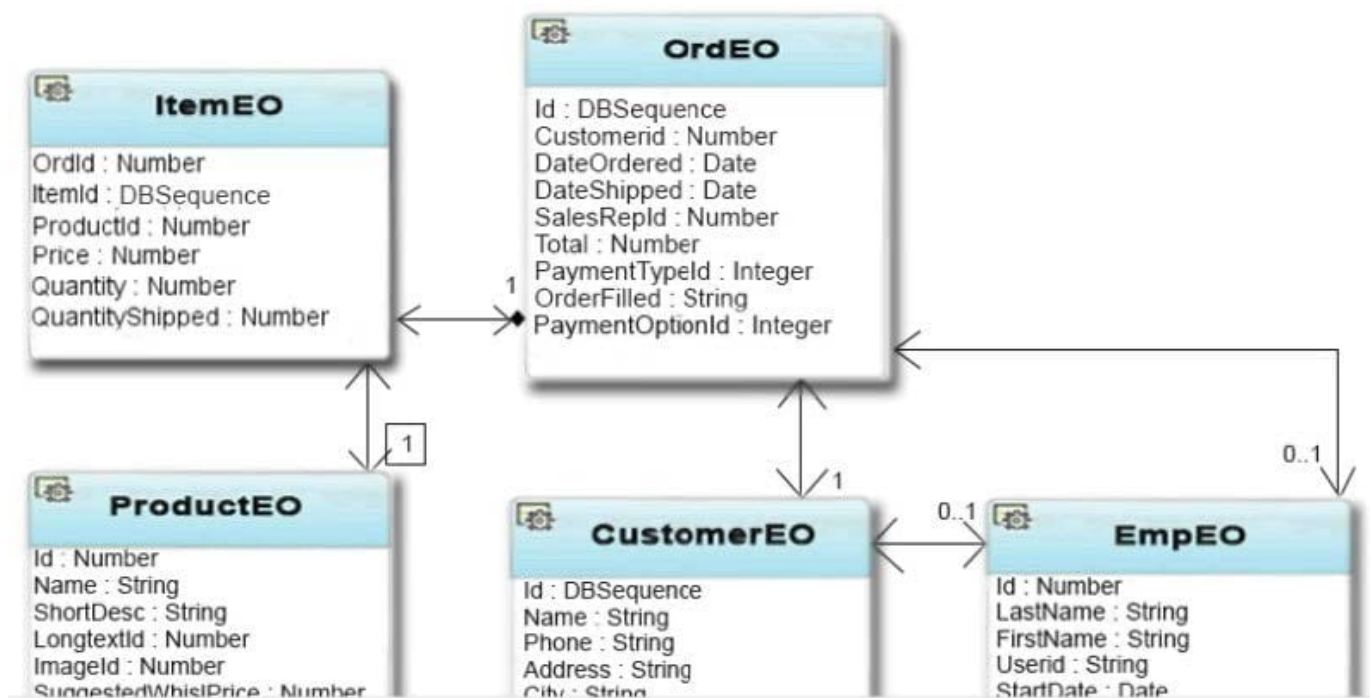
ItemEO

OrdId : Number
ItemId : DBSequence
ProductId : Number
Price : Number
Quantity : Number
QuantityShipped : Number

OrdEO

Id : DBSequence
Customerid : Number
DateOrdered : Date
DateShipped : Date
SalesRepId : Number
Total : Number
PaymentTypeId : Integer
OrderFilled : String
PaymentOptionId : Integer

1

1

1

0..1

0..1

ProductEO

Id : Number
Name : String
ShortDesc : String
LongtextId : Number
ImageId : Number
SuggestedWhslPrice : Number

CustomerEO

Id : DBSequence
Name : String
Phone : String
Address : String
City : String

EmpEO

Id : Number
LastName : String
FirstName : String
Userid : String
StartDate : Date